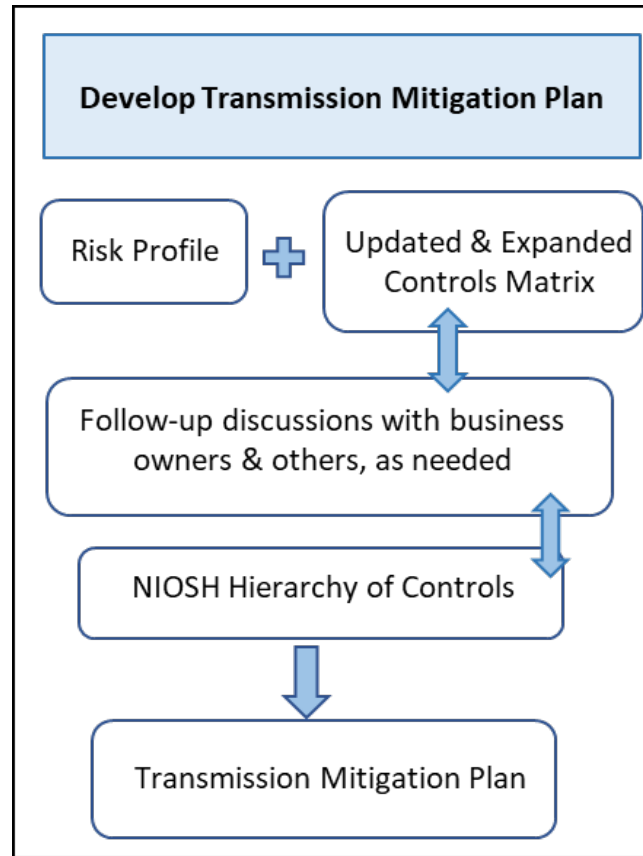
Develop Transmission Mitigation Plan

Risk Profile

Updated & Expanded Controls Matrix

Follow-up discussions with business owners & others, as needed

NIOSH Hierarchy of Controls

Transmission Mitigation Plan